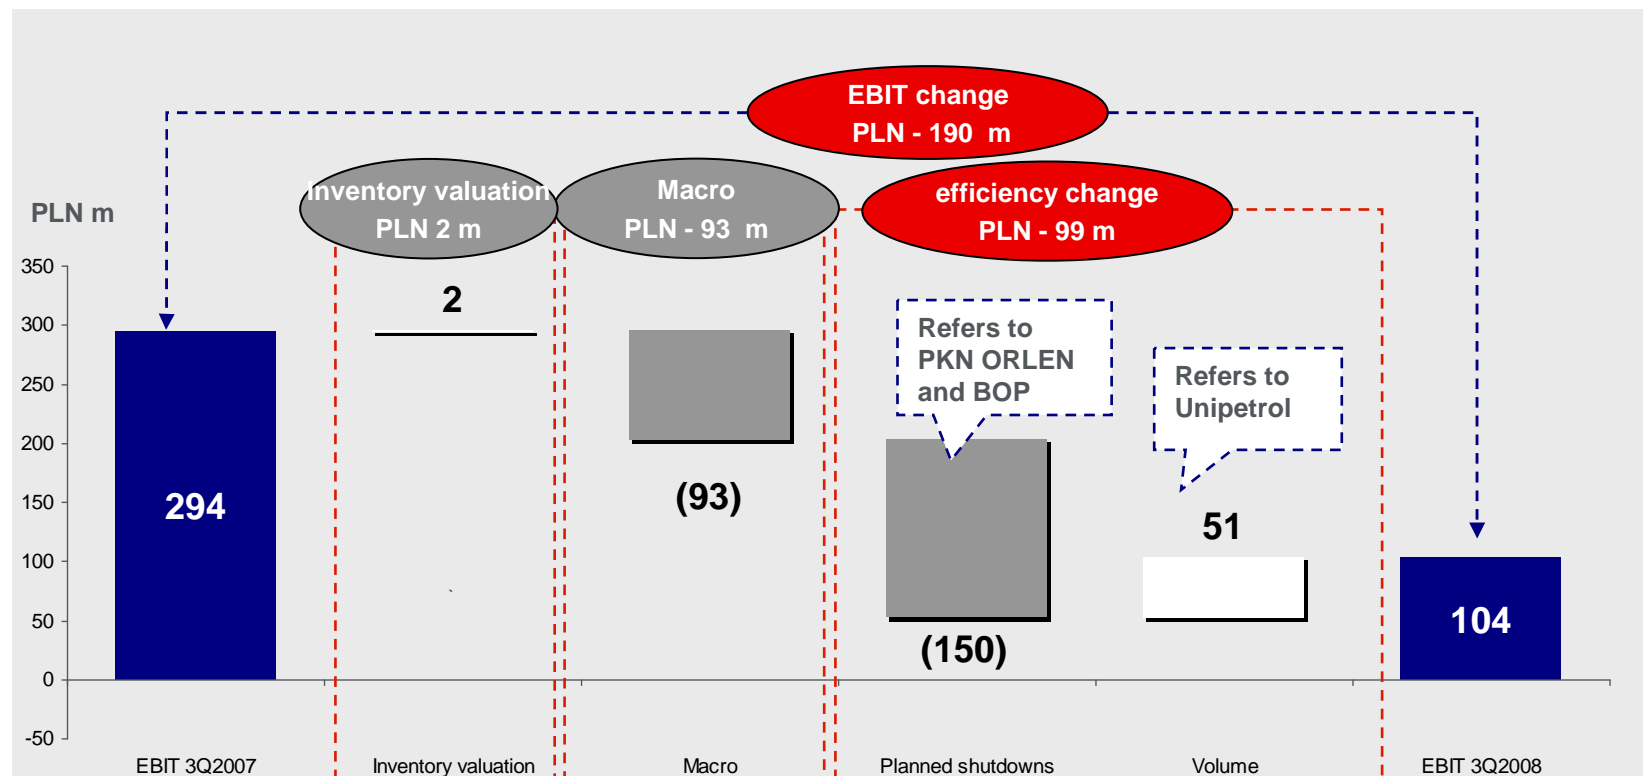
EBIT change
PLN - 190 m

Inventory valuation
PLN 2 m

Macro
PLN - 93 m

efficiency change
PLN - 99 m

PLN m

350
300
250
200
150
100
50
0
-50

294

2

(93)

Refers to PKN ORLEN and BOP

(150)

Refers to Unipetrol

51

104

EBIT 3Q2007
Inventory valuation
Macro
Planned shutdowns
Volume
EBIT 3Q2008